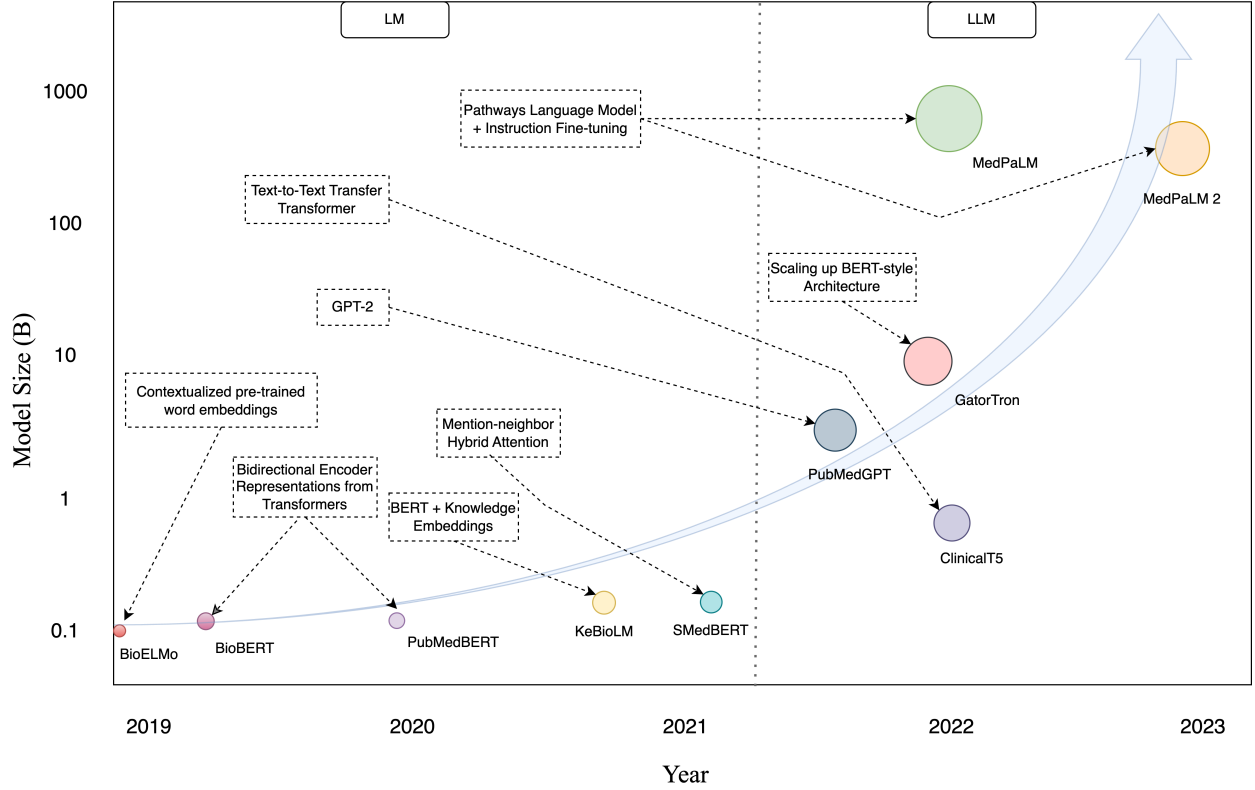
LM

LLM

1000

100

10

1

0.1

Model Size (B)

Pathways Language Model + Instruction Fine-tuning

MedPaLM

MedPaLM 2

Text-to-Text Transfer Transformer

Scaling up BERT-style Architecture

GPT-2

GatorTron

Contextualized pre-trained word embeddings

Mention-neighbor Hybrid Attention

PubMedGPT

Bidirectional Encoder Representations from Transformers

BERT + Knowledge Embeddings

ClinicalT5

BioELMo

BioBERT

PubMedBERT

KeBioLM

SMedBERT

2019

2020

2021

2022

2023

Year